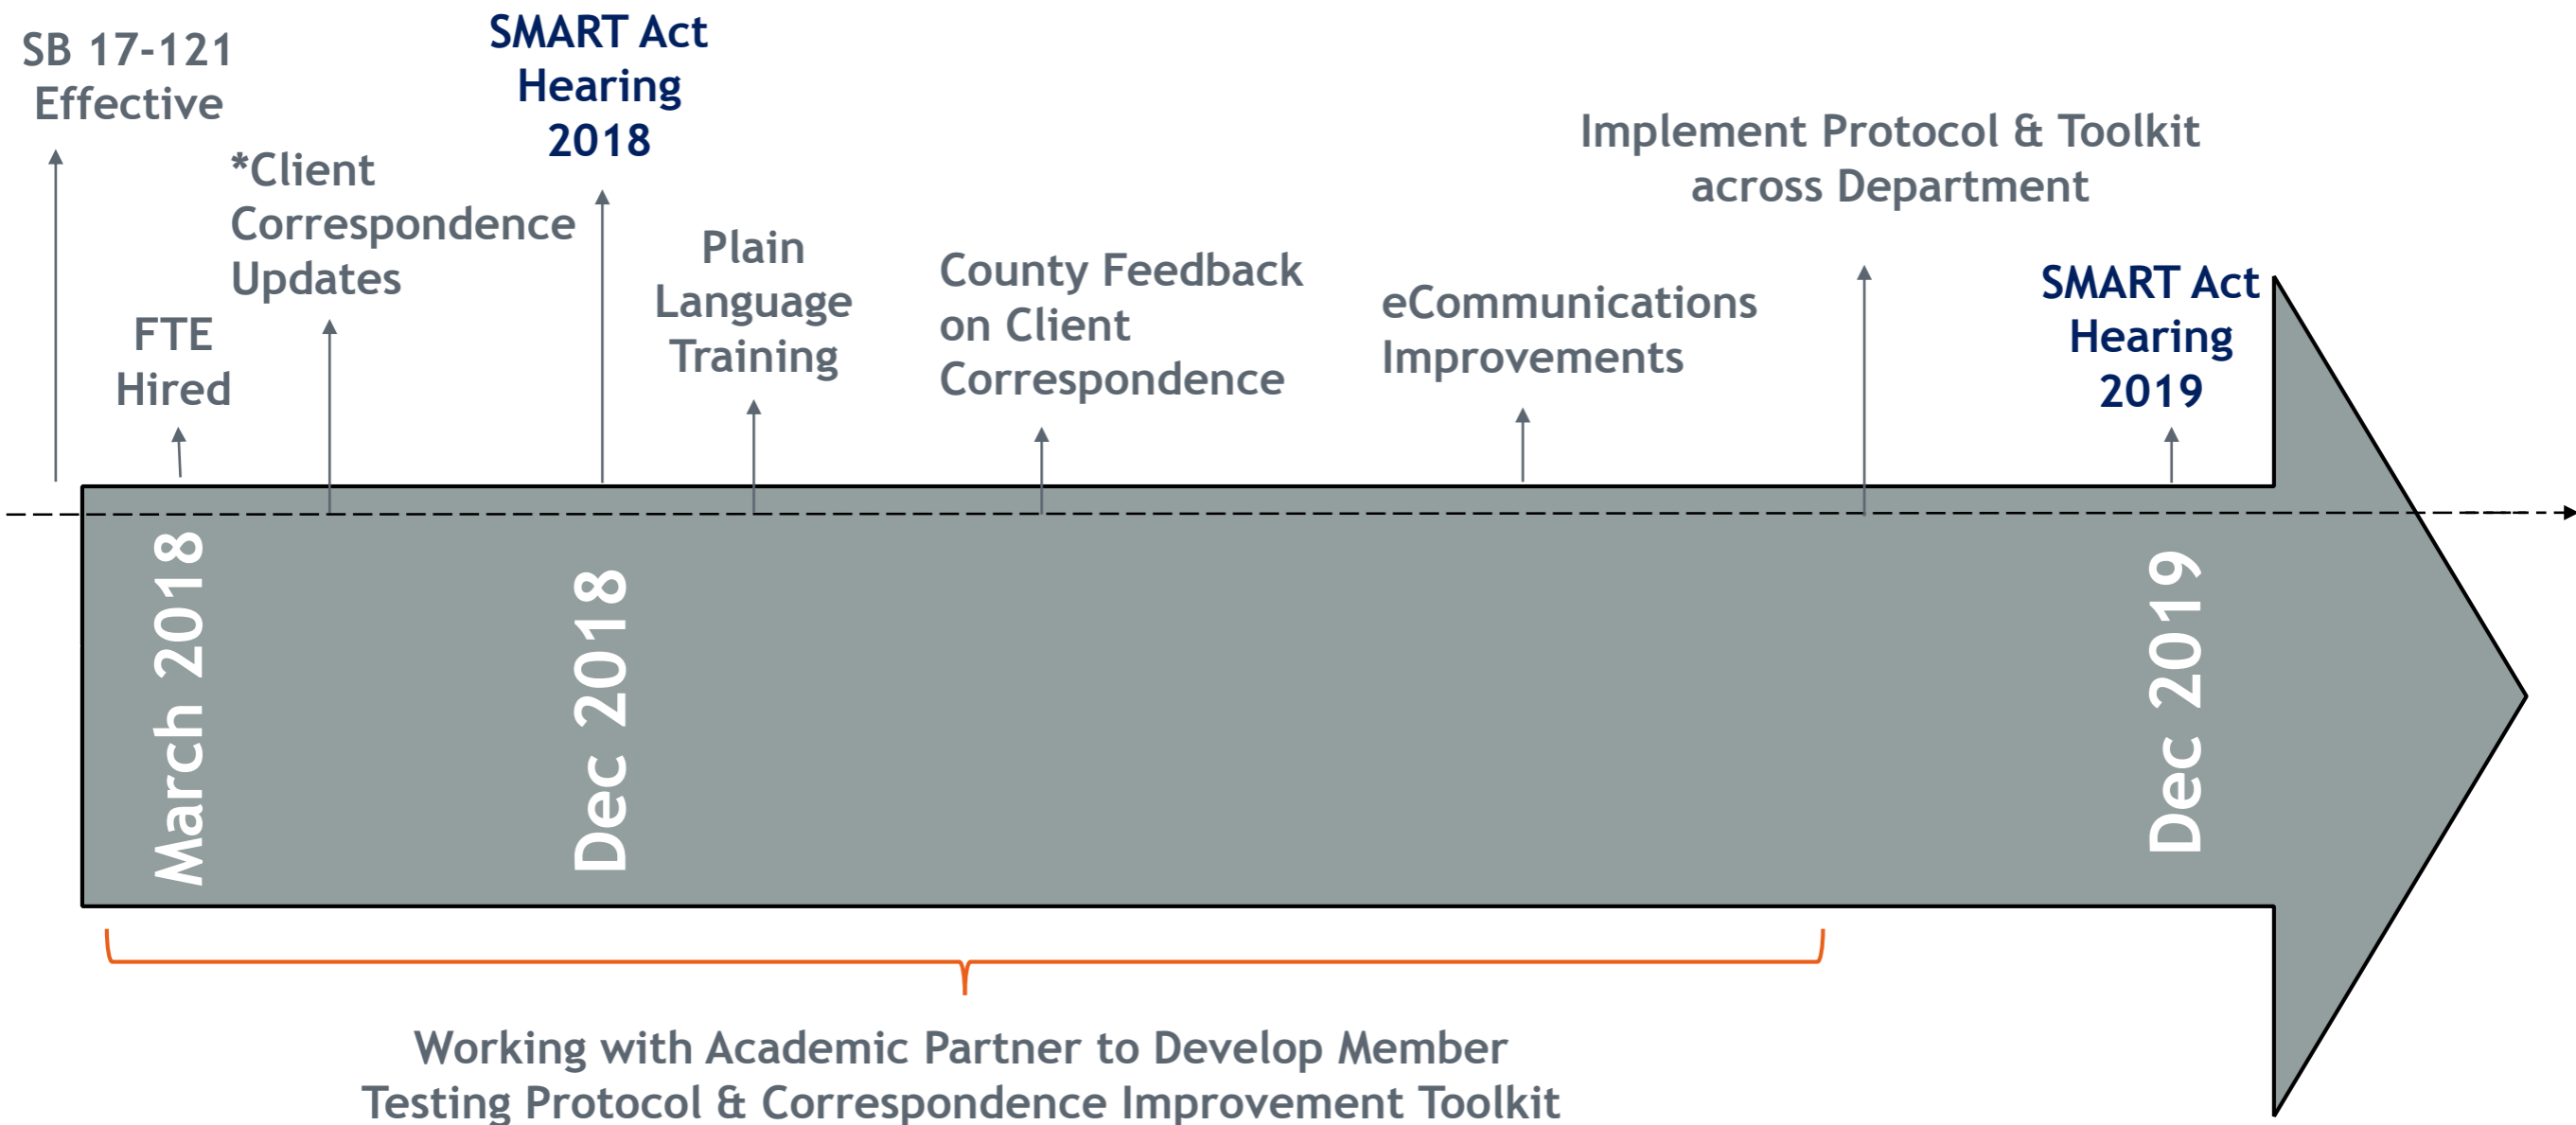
SB 17-121 Effective

FTE Hired

*Client Correspondence Updates

SMART Act Hearing 2018

Plain Language Training

County Feedback on Client Correspondence

eCommunications Improvements

Implement Protocol & Toolkit across Department

SMART Act Hearing 2019

March 2018

Dec 2018

Dec 2019

Working with Academic Partner to Develop Member Testing Protocol & Correspondence Improvement Toolkit